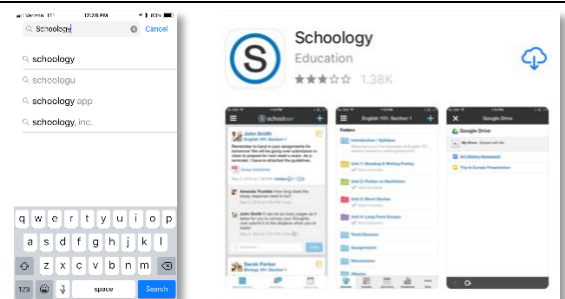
Verizon LTE 12:28 PM 83%

Schoology

Cancel

schoology

schoologu

schoology app

schoology, inc.

q w e r t y u i o p

a s d f g h j k l

z x c v b n m

123

space

Search

Schoology

Education

1.38K

schoology

English 101: Section 1

Google Drive

Folders

Unit 1: Reading & Writing Poetry

Unit 2: Fiction vs Nonfiction

Unit 3: Short Stories

Unit 4: Long Form Stories

Sarah Parker

My Drive

Essay Guidelines